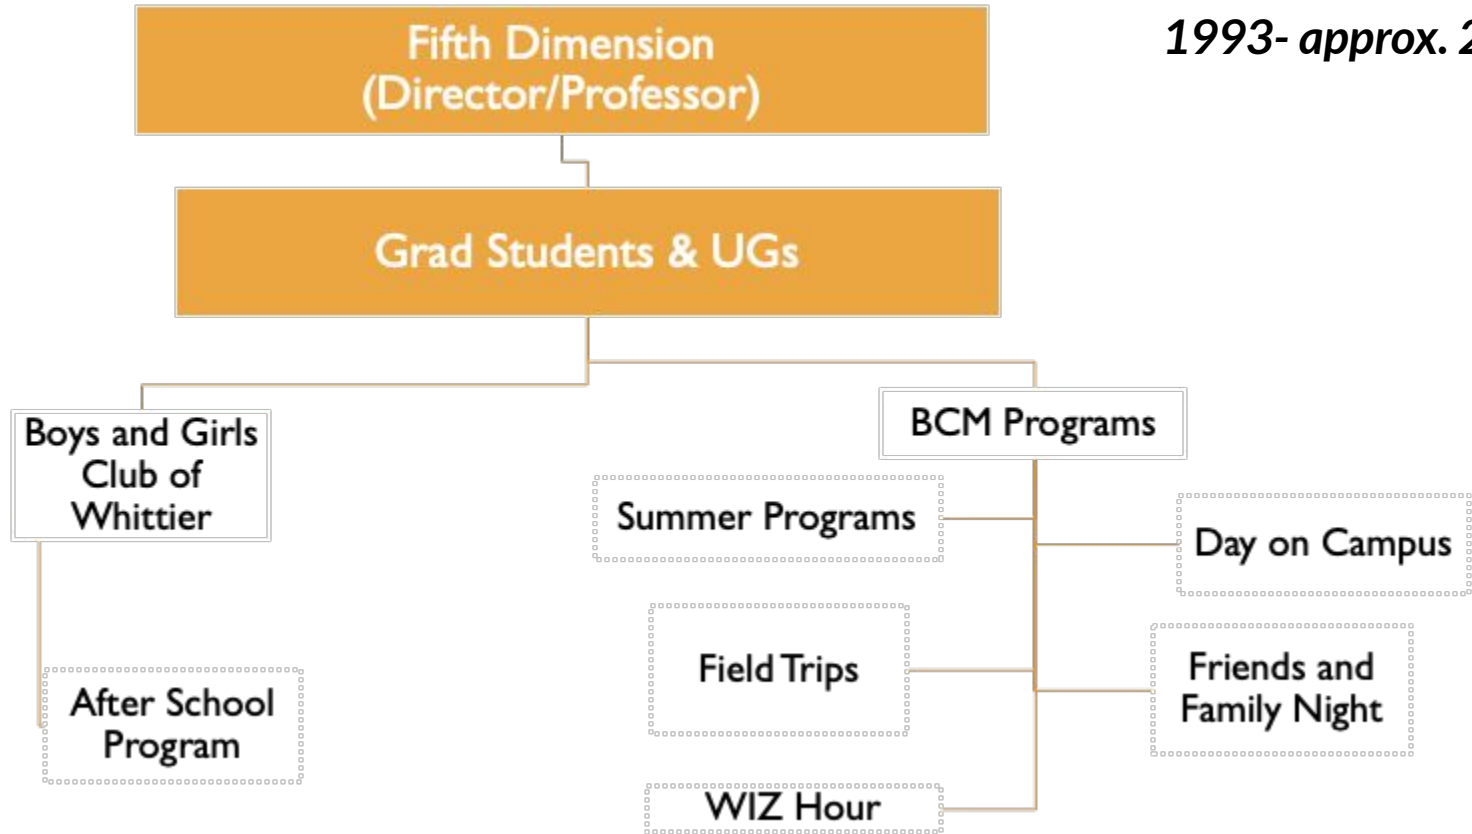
1993- approx. 2

Fifth Dimension (Director/Professor)

Grad Students & UGs

Boys and Girls Club of Whittier

After School Program

BCM Programs

Summer Programs

Day on Campus

Field Trips

Friends and Family Night

WIZ Hour